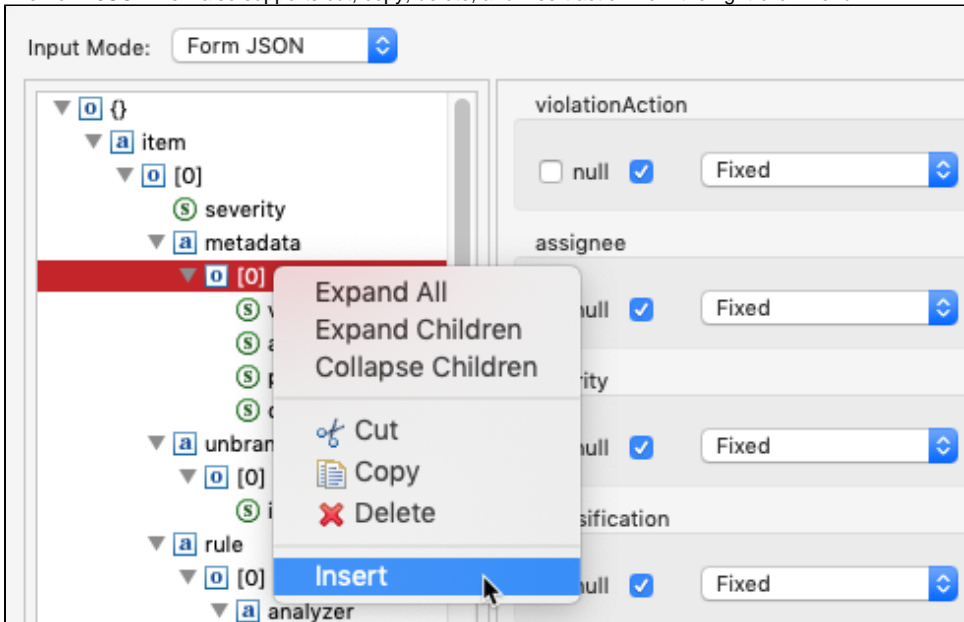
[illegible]

Input Mode: Form JSON

o {}
a item
o [0]
s severity
a metadata
o [0]
s v
s a
s p
s c
a unbran
o [0]
s i
a rule
o [0]
a analyzer

Expand All
Expand Children
Collapse Children
Cut
Copy
Delete
Insert

violationAction
null Fixed
assignee
null Fixed
rity
null Fixed
sification
null Fixed